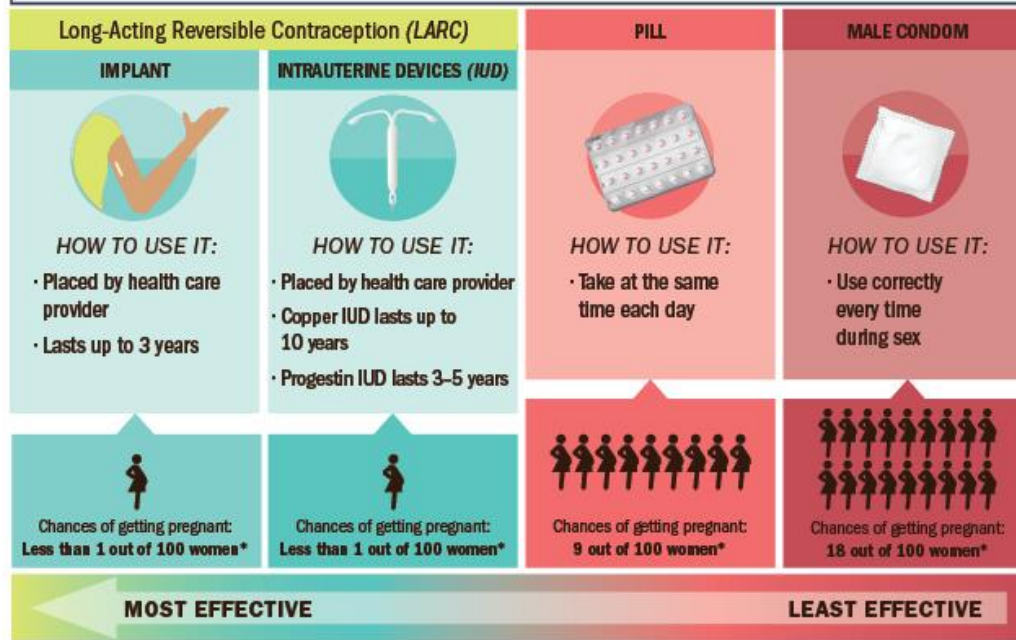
Long-Acting Reversible Contraception (LARC)

IMPLANT

HOW TO USE IT:

· Placed by health care provider

· Lasts up to 3 years

Chances of getting pregnant: Less than 1 out of 100 women*

INTRAUTERINE DEVICES (IUD)

HOW TO USE IT:

· Placed by health care provider

· Copper IUD lasts up to 10 years

· Progestin IUD lasts 3–5 years

Chances of getting pregnant: Less than 1 out of 100 women*

PILL

HOW TO USE IT:

· Take at the same time each day

Chances of getting pregnant: 9 out of 100 women*

MALE CONDOM

HOW TO USE IT:

· Use correctly every time during sex

Chances of getting pregnant: 18 out of 100 women*

MOST EFFECTIVE

LEAST EFFECTIVE